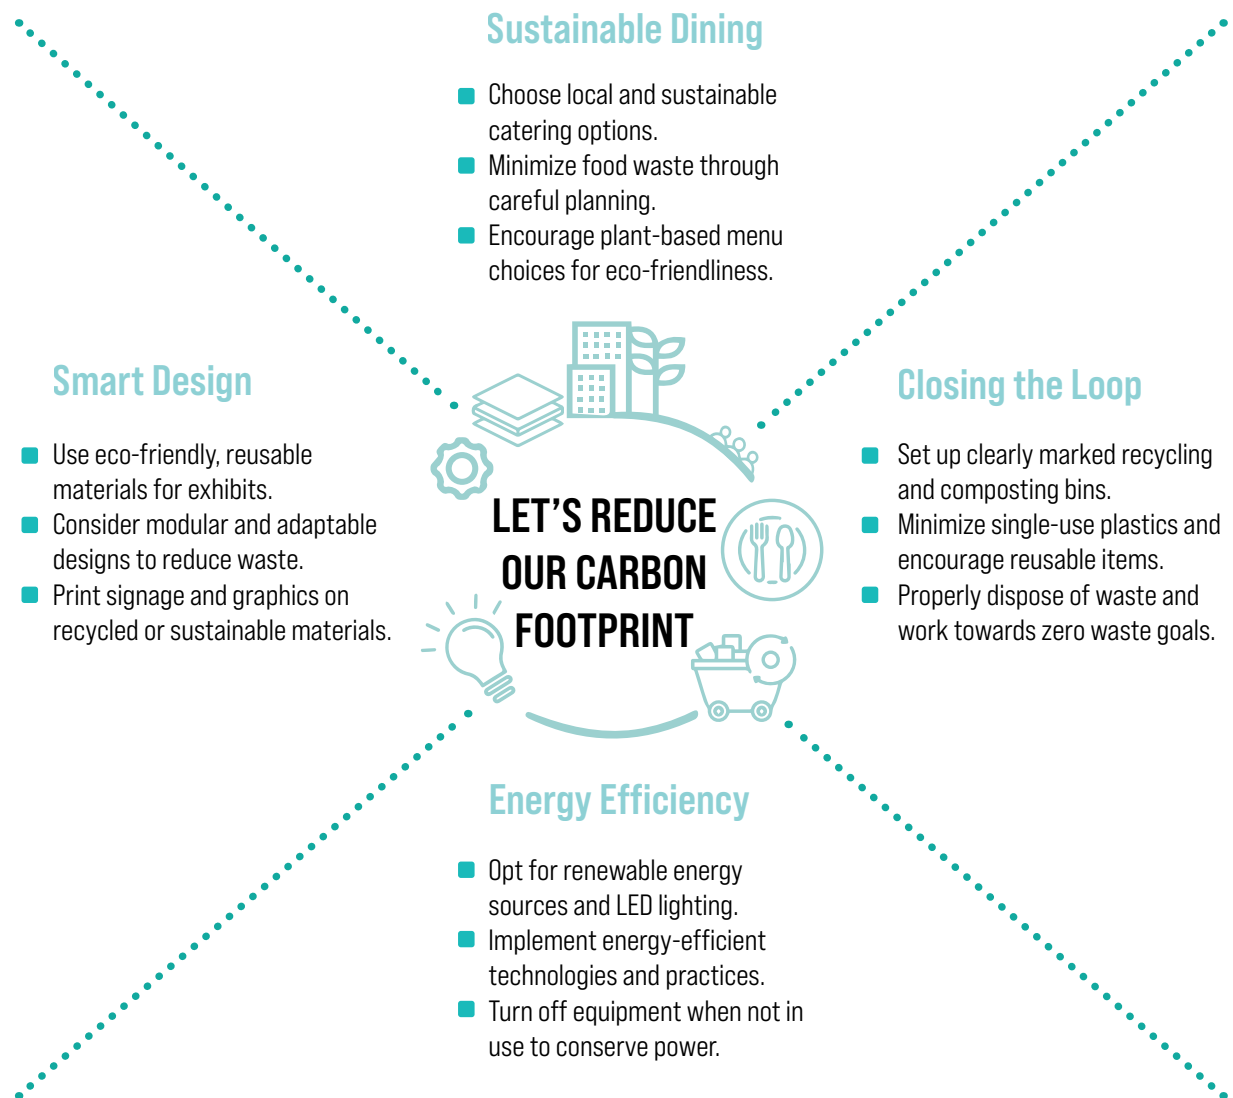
Sustainable Dining

- Choose local and sustainable catering options.
- Minimize food waste through careful planning.
- Encourage plant-based menu choices for eco-friendliness.

Smart Design

- Use eco-friendly, reusable materials for exhibits.
- Consider modular and adaptable designs to reduce waste.
- Print signage and graphics on recycled or sustainable materials.

LET'S REDUCE OUR CARBON FOOTPRINT

Closing the Loop

- Set up clearly marked recycling and composting bins.
- Minimize single-use plastics and encourage reusable items.
- Properly dispose of waste and work towards zero waste goals.

Energy Efficiency

- Opt for renewable energy sources and LED lighting.
- Implement energy-efficient technologies and practices.
- Turn off equipment when not in use to conserve power.